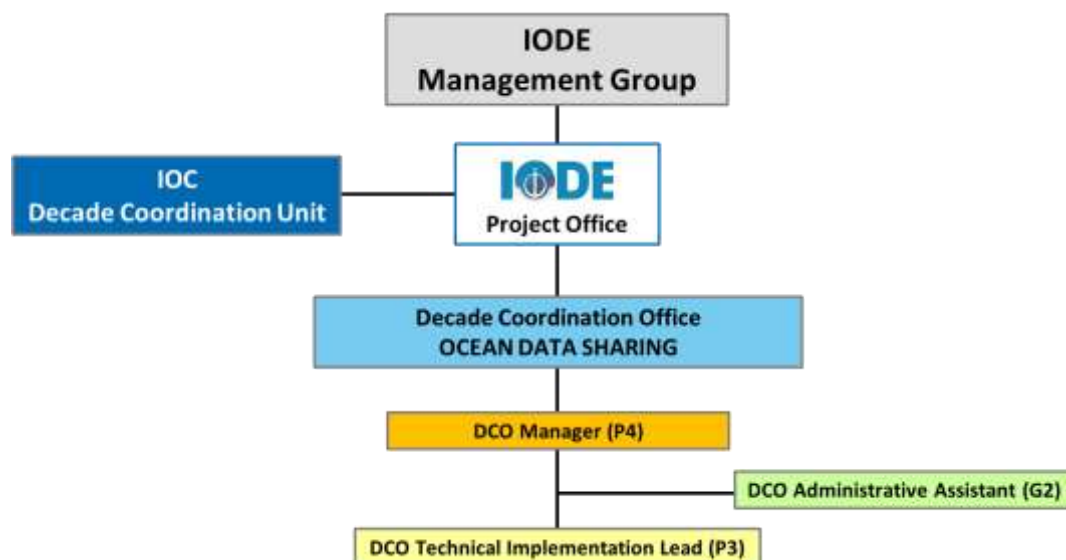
IODE
Management Group

IOC
Decade Coordination Unit

IODE
Project Office

Decade Coordination Office
OCEAN DATA SHARING

DCO Manager (P4)

DCO Administrative Assistant (G2)

DCO Technical Implementation Lead (P3)